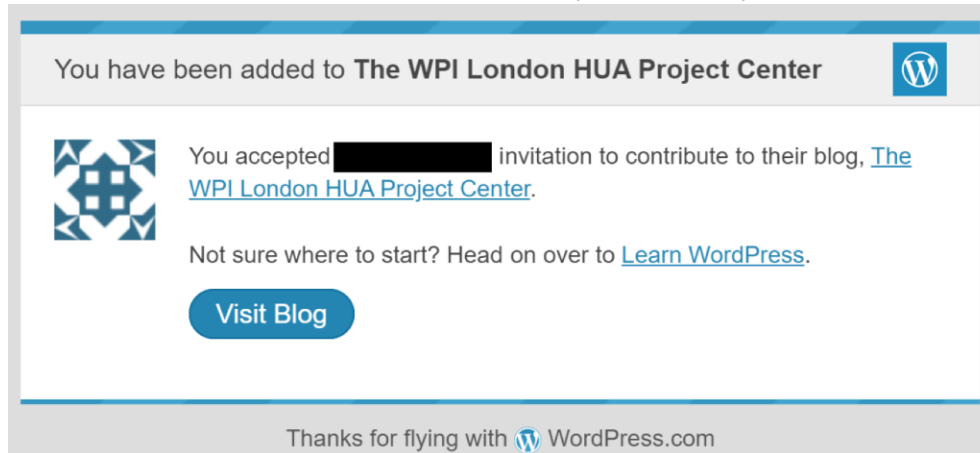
You have been added to **The WPI London HUA Project Center**

You accepted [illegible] invitation to contribute to their blog, The WPI London HUA Project Center.

Not sure where to start? Head on over to Learn WordPress.

Visit Blog

Thanks for flying with WordPress.com